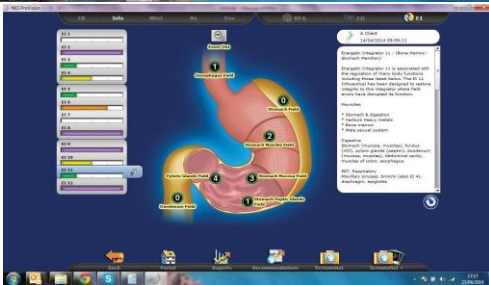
NES ProVision

EI Info Mind Bio Env BFA EII EI

EI 1
EI 2
EI 3
EI 4
EI 5
EI 6
EI 7
EI 8
EI 9
EI 10
EI 11
EI 12

Esophagus Field
Stomach Field
Stomach Muscles Field
Pyloric Glands Field
Stomach Mucosa Field
Duodenum Field
Stomach Peptic Glands Field

A Client
14/04/2014 09:09:21

Energetic Integrator 11 - (Bone Marrow / Stomach Meridian)

Energetic Integrator 11 is associated with the regulation of many body functions including those listed below. The EI 11 Infoceutical has been designed to restore integrity to this integrator when field errors have disrupted its function.

Remedies
* Stomach & digestion
* Sedates heavy metals
* Bone marrow
* Male sexual system

Digestive
Stomach (mucosa, muscles), fundus (HCl), pyloric glands (pepsin), duodenum (mucosa, muscles). Abdominal cavity, muscles of colon, esophagus.

ANT: Respiratory
Maxillary sinuses, bronchi (also EI 4), diaphragm, epiglottis

Back Portal Reports Recommendations Screenshot Screenshot

17:57
23/04/2014